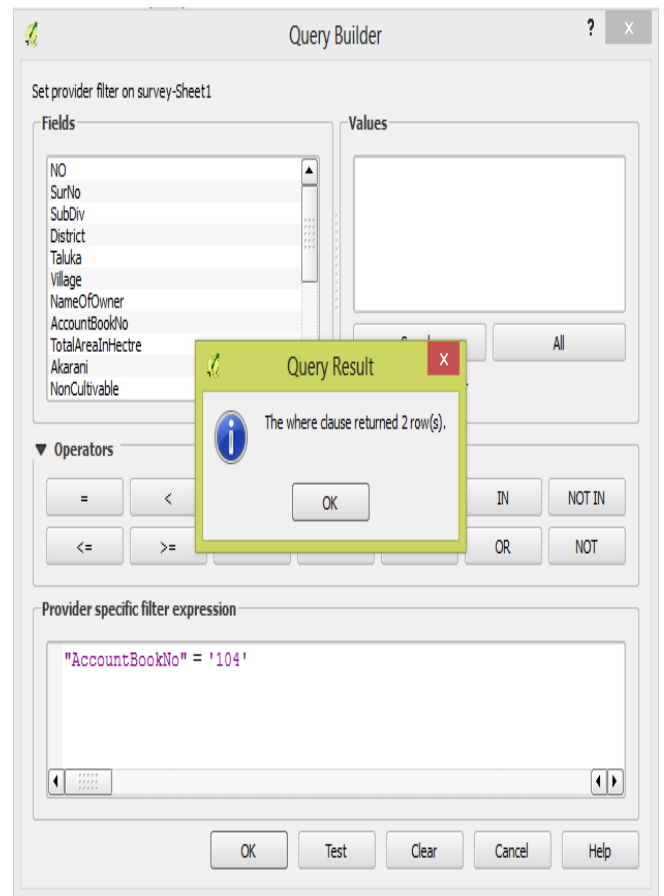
Query Builder

?

X

Set provider filter on survey-Sheet1

Fields

NO
SurNo
SubDiv
District
Taluka
Village
NameOfOwner
AccountBookNo
TotalAreaInHectre
Akarani
NonCultivable

Values

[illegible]

All

Query Result

X

The where clause returned 2 row(s).

OK

Operators

=

<

IN

NOT IN

<=

>=

OR

NOT

Provider specific filter expression

"AccountBookNo" = '104'

OK

Test

Clear

Cancel

Help